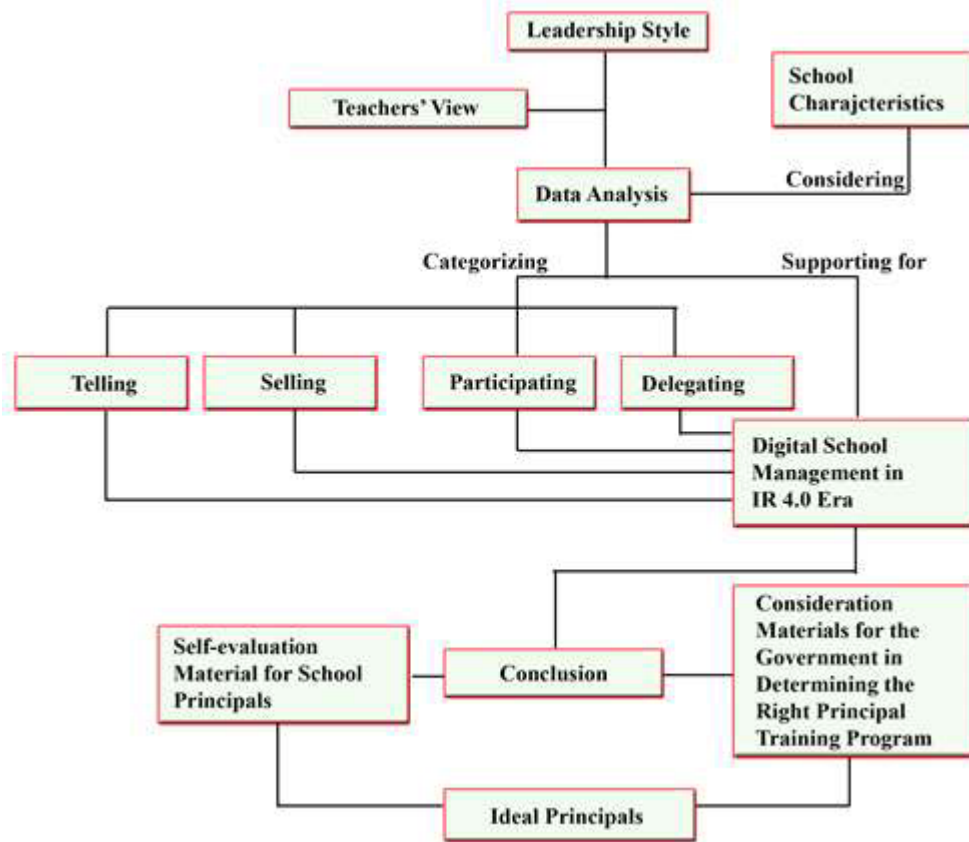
Leadership Style

Teachers' View

School Charajcteristics

Considering

Data Analysis

Categorizing

Supporting for

Telling

Selling

Participating

Delegating

Digital School Management in IR 4.0 Era

Self-evaluation Material for School Principals

Conclusion

Consideration Materials for the Government in Determining the Right Principal Training Program

Ideal Principals